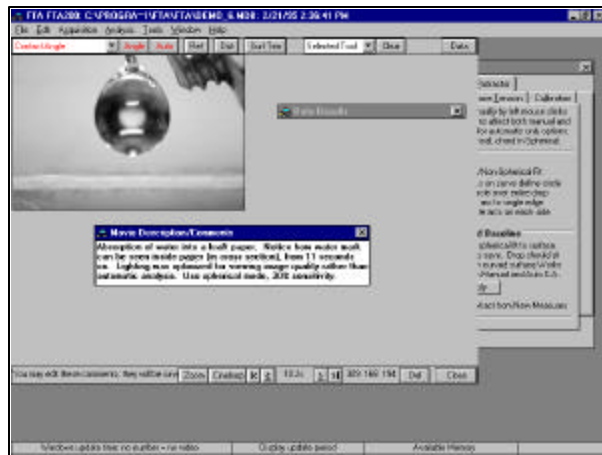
FTA FTA200: C:\PROGRA~1\FTA\FTA\DEMO_6.MDB: 3/21/95 2:36:41 PM

File Edit Apparatus Analysis Tools Window Help

Contact Angle | Angle | Auto | Ref | Dst | Surf Tens | Selected Fluid | Clear | Data

Data Results

Extracts

Surface Tension | Calibration

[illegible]

Movie Description/Comments

Absorption of water into a kraft paper. Notice how water mark can be seen inside paper (in cross section), from 11 seconds on. Lighting was optimized for viewing image quality rather than automatic analysis. Use spherical mode, 30X sensitivity.

You may edit these comments; they will be saved | Zoom | Cinebar | 13.2s | 309 169 194 | Del | Close

Windows update time: no number = no video | Display update period | Available Memory